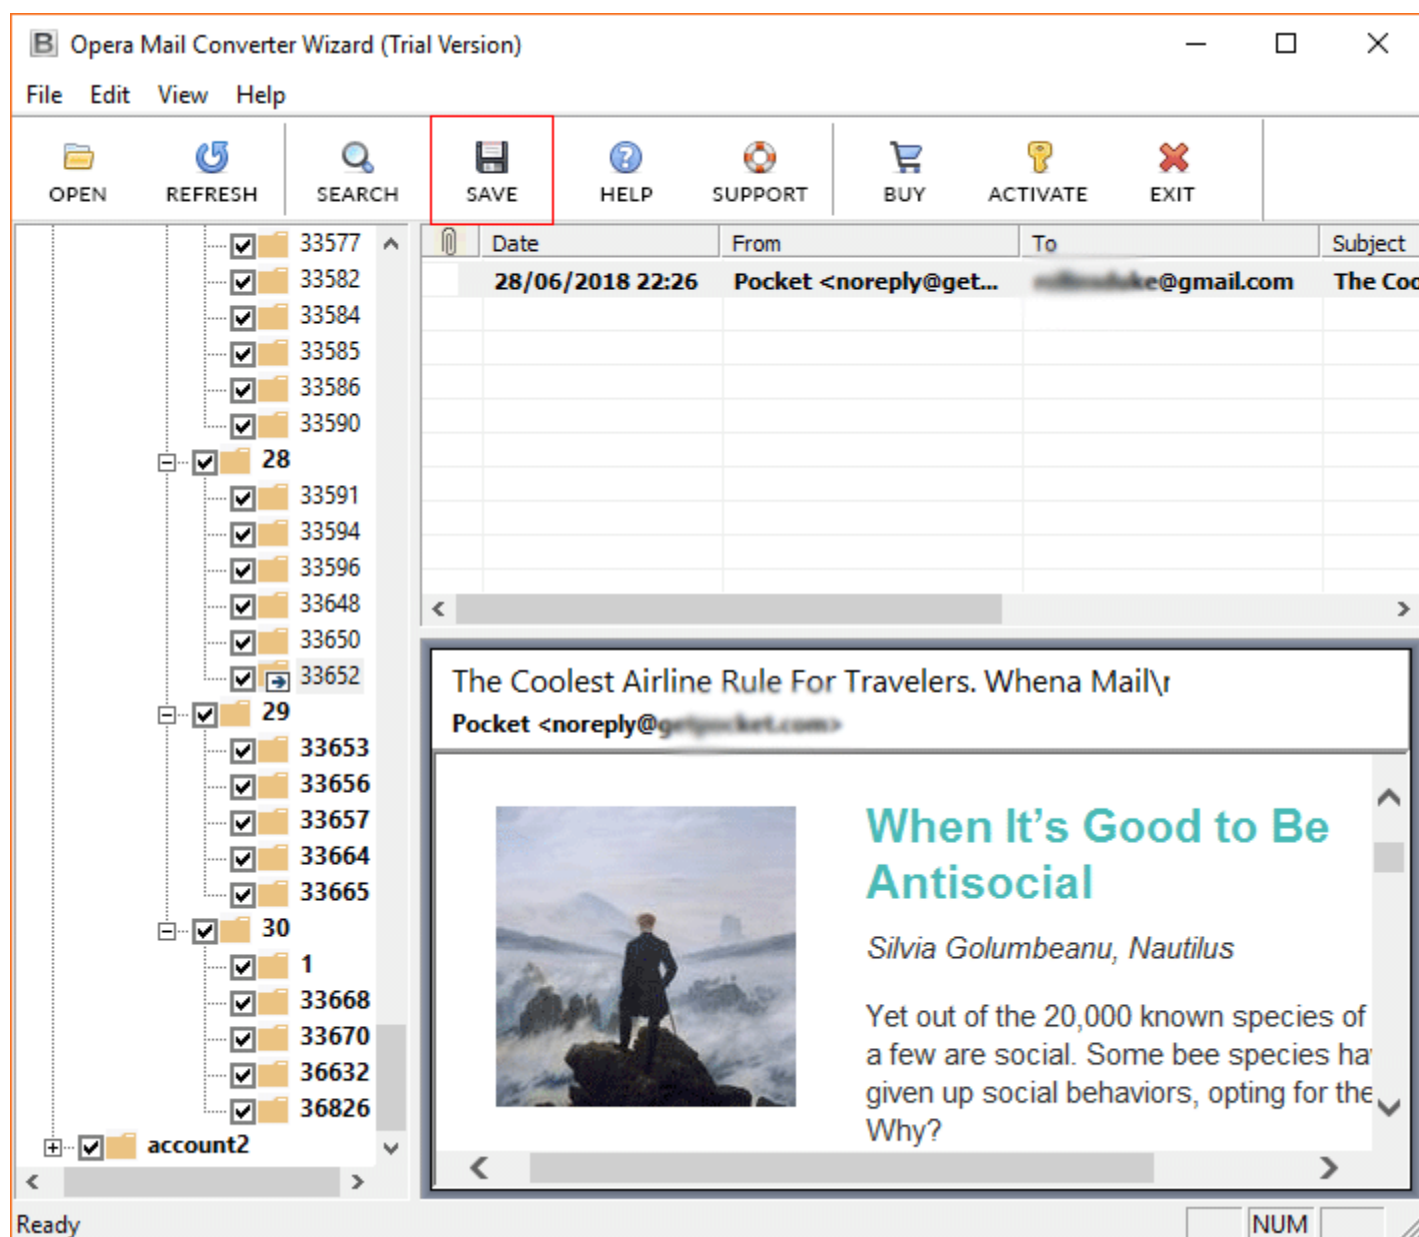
Opera Mail Converter Wizard (Trial Version)

File Edit View Help

OPEN REFRESH SEARCH SAVE HELP SUPPORT BUY ACTIVATE EXIT

33577
33582
33584
33585
33586
33590
28
33591
33594
33596
33648
33650
33652
29
33653
33656
33657
33664
33665
30
1
33668
33670
36632
36826
account2

| | Date | From | To | Subject |
|---|---|---|---|---|
| | 28/06/2018 22:26 | Pocket <noreply@get... | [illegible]e@gmail.com | The Coo |

The Coolest Airline Rule For Travelers. Whena Mail\r
Pocket <noreply@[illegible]>

When It’s Good to Be Antisocial

Silvia Golumbeanu, Nautilus

Yet out of the 20,000 known species of a few are social. Some bee species ha given up social behaviors, opting for the Why?

Ready NUM